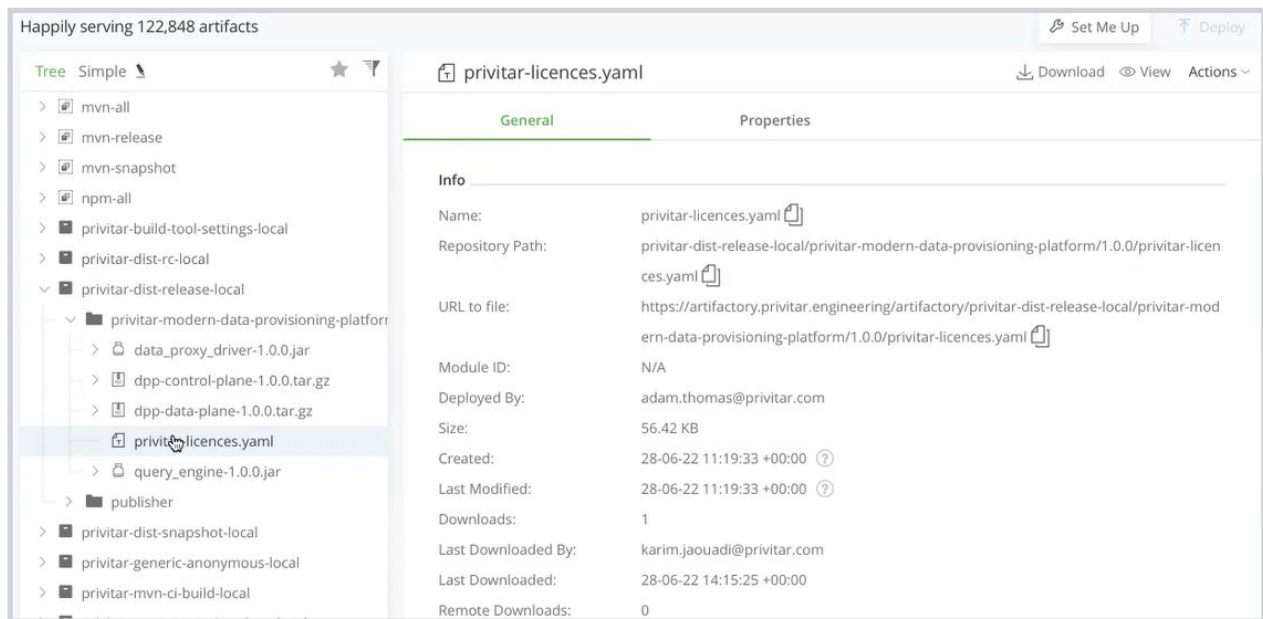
Happily serving 122,848 artifacts

Set Me Up

Deploy

Tree Simple

mvn-all
mvn-release
mvn-snapshot
npm-all
privitar-build-tool-settings-local
privitar-dist-rc-local
privitar-dist-release-local
privitar-modern-data-provisioning-platfor
data_proxy_driver-1.0.0.jar
dpp-control-plane-1.0.0.tar.gz
dpp-data-plane-1.0.0.tar.gz
privit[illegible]licences.yaml
query_engine-1.0.0.jar
publisher
privitar-dist-snapshot-local
privitar-generic-anonymous-local
privitar-mvn-ci-build-local

privitar-licences.yaml

Download View Actions

General

Properties

Info

| | |
|---|---|
| Name: | privitar-licences.yaml |
| Repository Path: | privitar-dist-release-local/privitar-modern-data-provisioning-platform/1.0.0/privitar-licences.yaml |
| URL to file: | https://artifactory.privitar.engineering/artifactory/privitar-dist-release-local/privitar-modern-data-provisioning-platform/1.0.0/privitar-licences.yaml |
| Module ID: | N/A |
| Deployed By: | adam.thomas@privitar.com |
| Size: | 56.42 KB |
| Created: | 28-06-22 11:19:33 +00:00 |
| Last Modified: | 28-06-22 11:19:33 +00:00 |
| Downloads: | 1 |
| Last Downloaded By: | karim.jaouadi@privitar.com |
| Last Downloaded: | 28-06-22 14:15:25 +00:00 |
| Remote Downloads: | 0 |